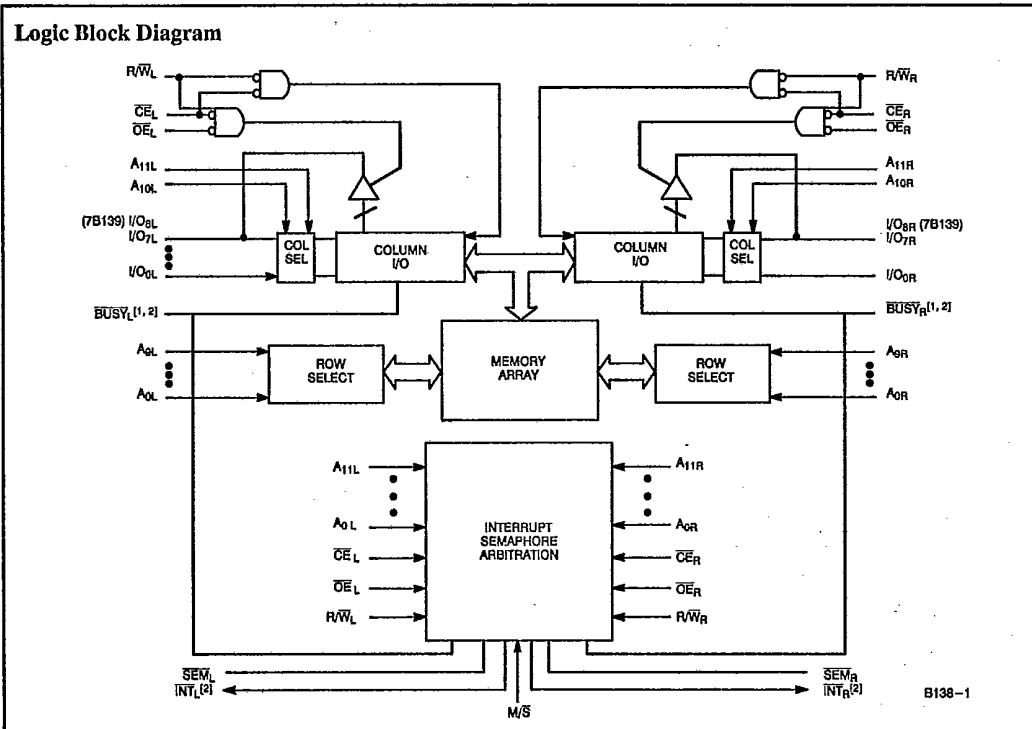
Logic Block Diagram

$R/\overline{W}_L$
$\overline{CE}_L$
$\overline{OE}_L$
$A_{11L}$
$A_{10L}$
(7B139) $I/O_{8L}$
$I/O_{7L}$
$I/O_{0L}$
COL SEL
COLUMN I/O
$\overline{BUSY}_L^{[1,2]}$
$A_{9L}$
$A_{0L}$
ROW SELECT
MEMORY ARRAY
ROW SELECT
$R/\overline{W}_R$
$\overline{CE}_R$
$\overline{OE}_R$
$A_{11R}$
$A_{10R}$
$I/O_{8R}$ (7B139)
$I/O_{7R}$
COLUMN I/O
COL SEL
$I/O_{0R}$
$\overline{BUSY}_R^{[1,2]}$
$A_{9R}$
$A_{0R}$
$A_{11L}$
$A_{0L}$
$\overline{CE}_L$
$\overline{OE}_L$
$R/\overline{W}_L$
INTERRUPT SEMAPHORE ARBITRATION
$A_{11R}$
$A_{0R}$
$\overline{CE}_R$
$\overline{OE}_R$
$R/\overline{W}_R$
$\overline{SEM}_L$
$\overline{INT}_L^{[2]}$
$M/\overline{S}$
$\overline{SEM}_R$
$\overline{INT}_R^{[2]}$
B138–1